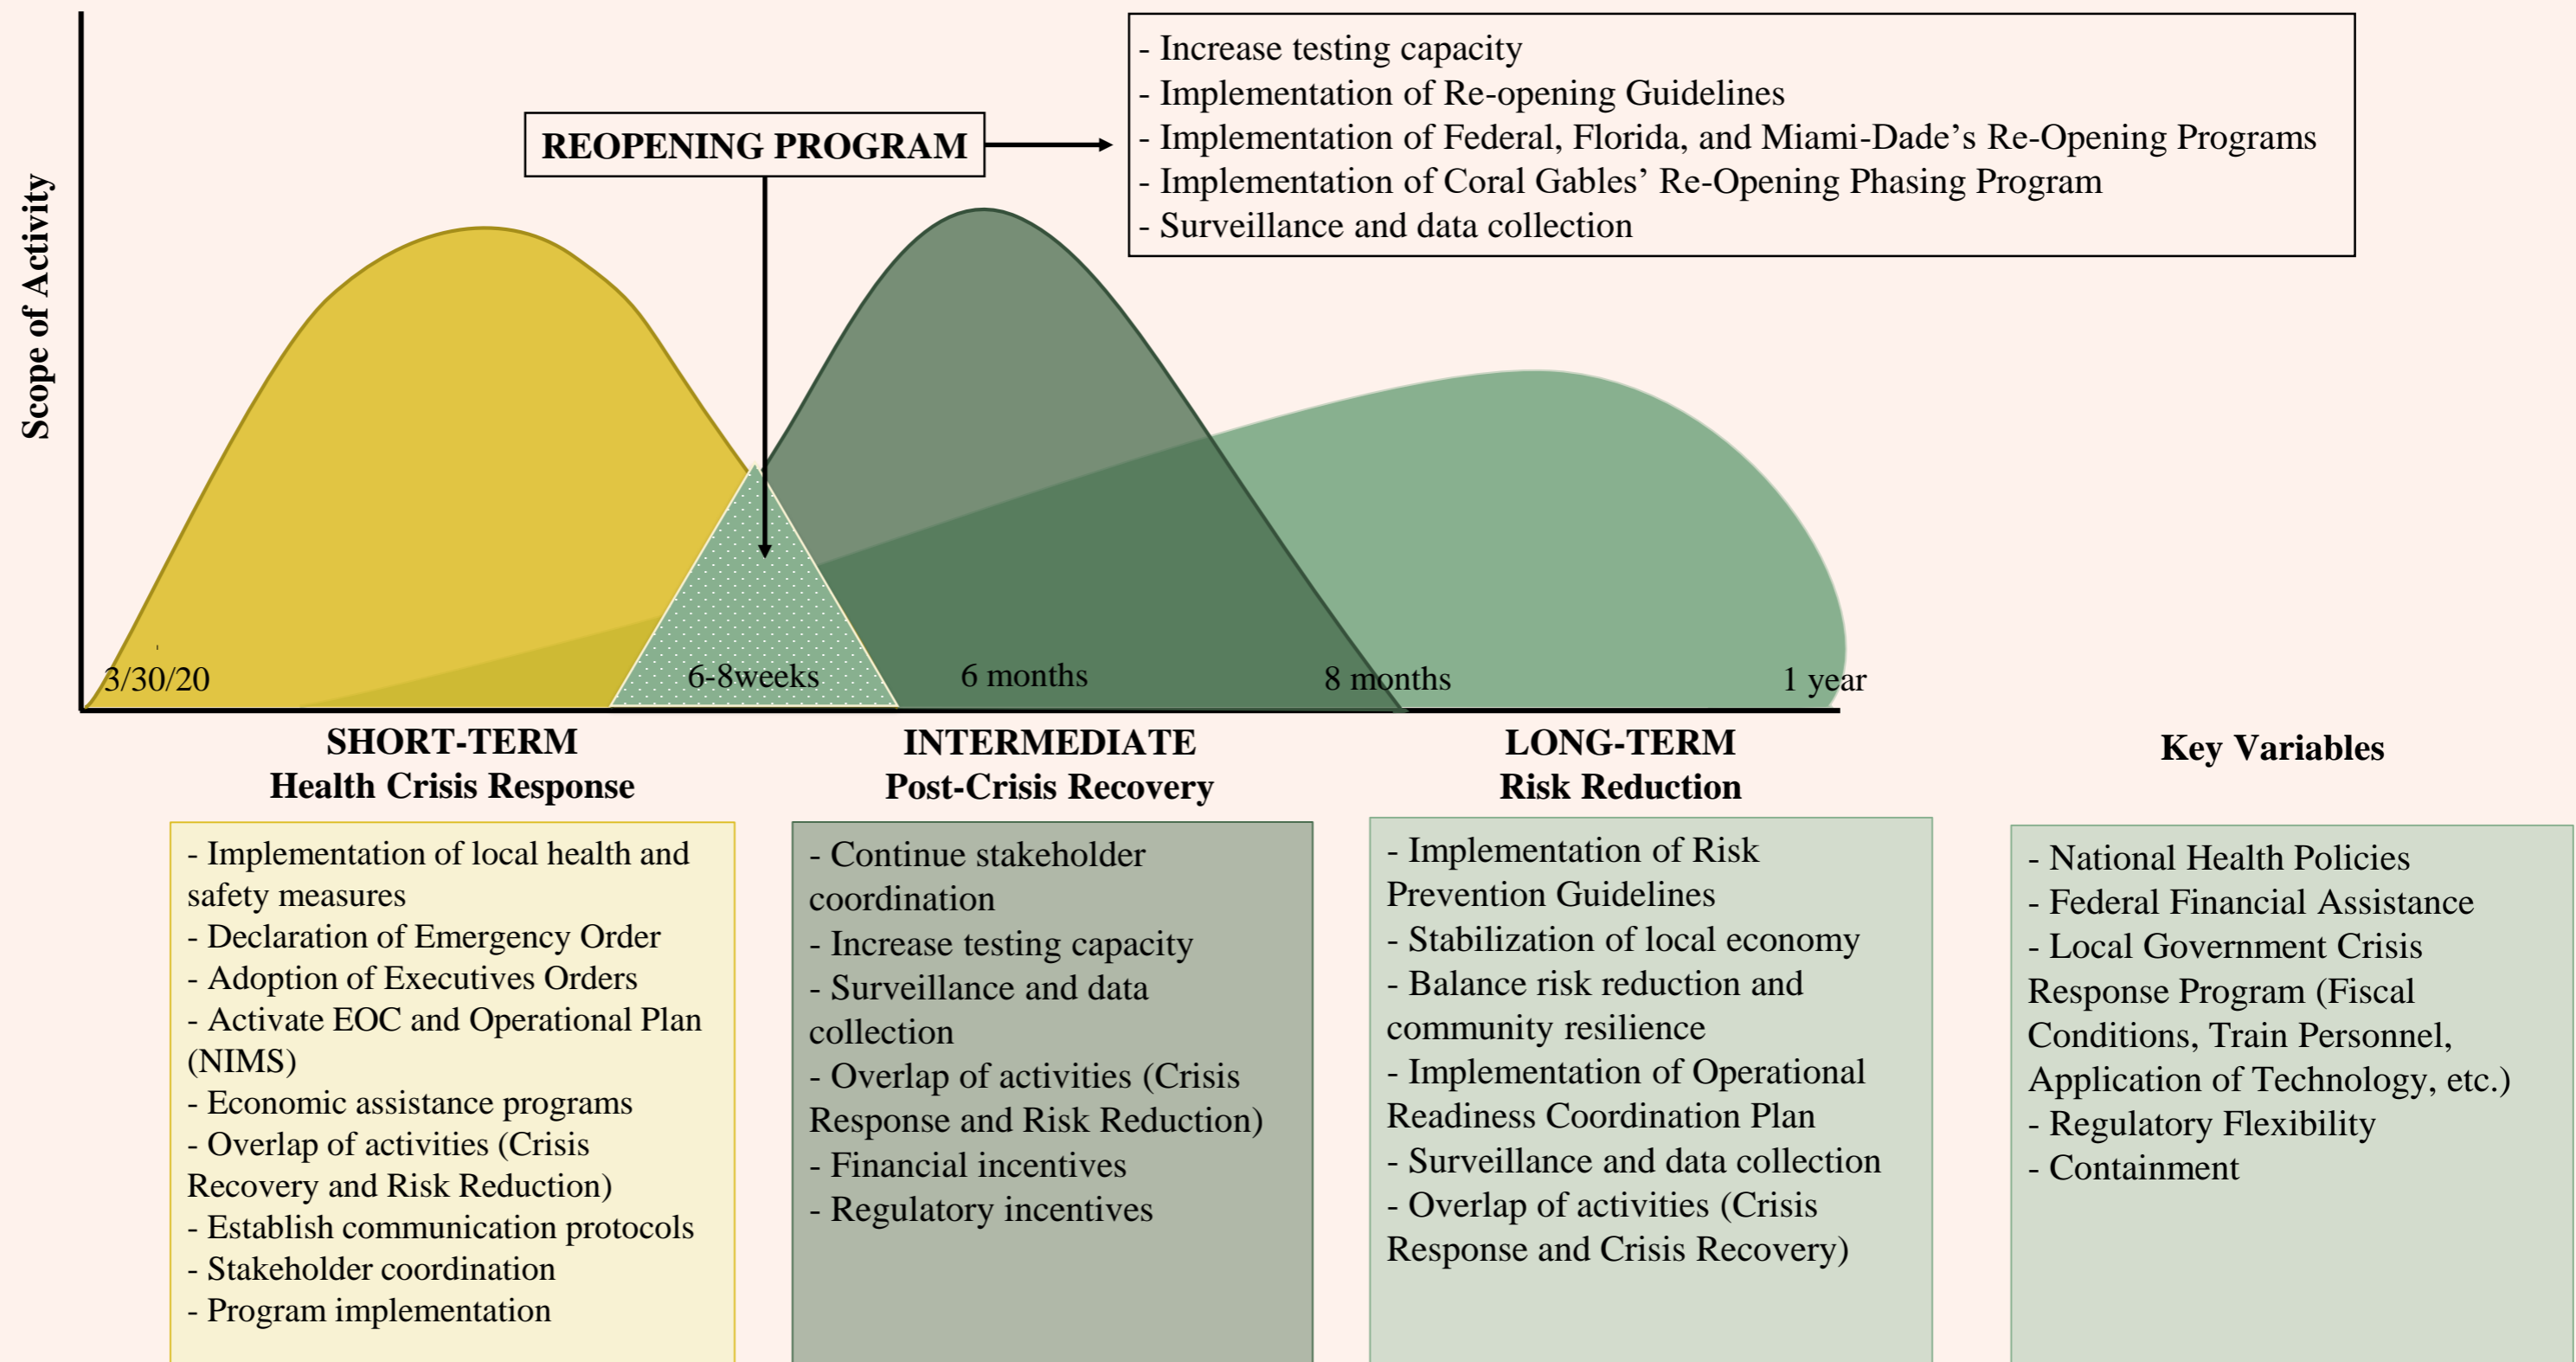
Scope of Activity

REOPENING PROGRAM

- Increase testing capacity
- Implementation of Re-opening Guidelines
- Implementation of Federal, Florida, and Miami-Dade's Re-Opening Programs
- Implementation of Coral Gables' Re-Opening Phasing Program
- Surveillance and data collection

3/30/20
6-8weeks
6 months
8 months
1 year

SHORT-TERM
Health Crisis Response

INTERMEDIATE
Post-Crisis Recovery

LONG-TERM
Risk Reduction

Key Variables

- Implementation of local health and safety measures
- Declaration of Emergency Order
- Adoption of Executives Orders
- Activate EOC and Operational Plan (NIMS)
- Economic assistance programs
- Overlap of activities (Crisis Recovery and Risk Reduction)
- Establish communication protocols
- Stakeholder coordination
- Program implementation

- Continue stakeholder coordination
- Increase testing capacity
- Surveillance and data collection
- Overlap of activities (Crisis Response and Risk Reduction)
- Financial incentives
- Regulatory incentives

- Implementation of Risk Prevention Guidelines
- Stabilization of local economy
- Balance risk reduction and community resilience
- Implementation of Operational Readiness Coordination Plan
- Surveillance and data collection
- Overlap of activities (Crisis Response and Crisis Recovery)

- National Health Policies
- Federal Financial Assistance
- Local Government Crisis Response Program (Fiscal Conditions, Train Personnel, Application of Technology, etc.)
- Regulatory Flexibility
- Containment